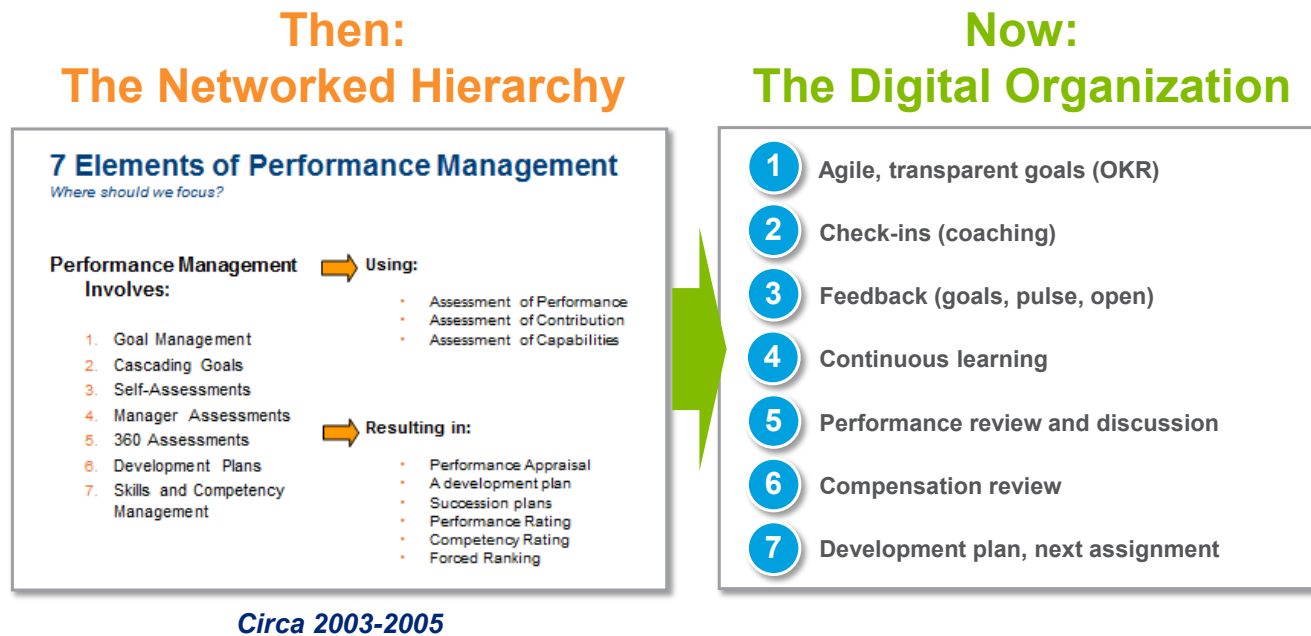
Then:
The Networked Hierarchy

7 Elements of Performance Management
Where should we focus?

Performance Management Involves:

1. Goal Management
2. Cascading Goals
3. Self-Assessments
4. Manager Assessments
5. 360 Assessments
6. Development Plans
7. Skills and Competency Management

Using:

- Assessment of Performance
- Assessment of Contribution
- Assessment of Capabilities

Resulting in:

- Performance Appraisal
- A development plan
- Succession plans
- Performance Rating
- Competency Rating
- Forced Ranking

Circa 2003-2005

Now:
The Digital Organization

1 Agile, transparent goals (OKR)
2 Check-ins (coaching)
3 Feedback (goals, pulse, open)
4 Continuous learning
5 Performance review and discussion
6 Compensation review
7 Development plan, next assignment